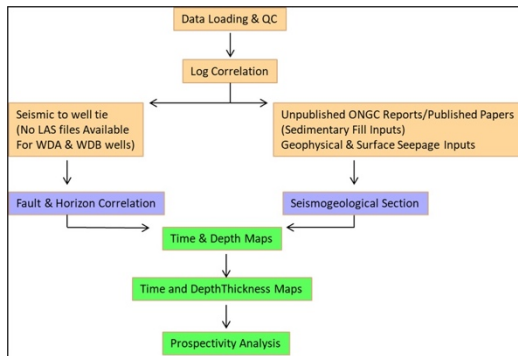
Data Loading & QC

Log Correlation

Seismic to well tie
(No LAS files Available
For WDA & WDB wells)

Unpublished ONGC Reports/Published Papers
(Sedimentary Fill Inputs)
Geophysical & Surface Seepage Inputs

Fault & Horizon Correlation

Seismogeological Section

Time & Depth Maps

Time and DepthThickness Maps

Prospectivity Analysis